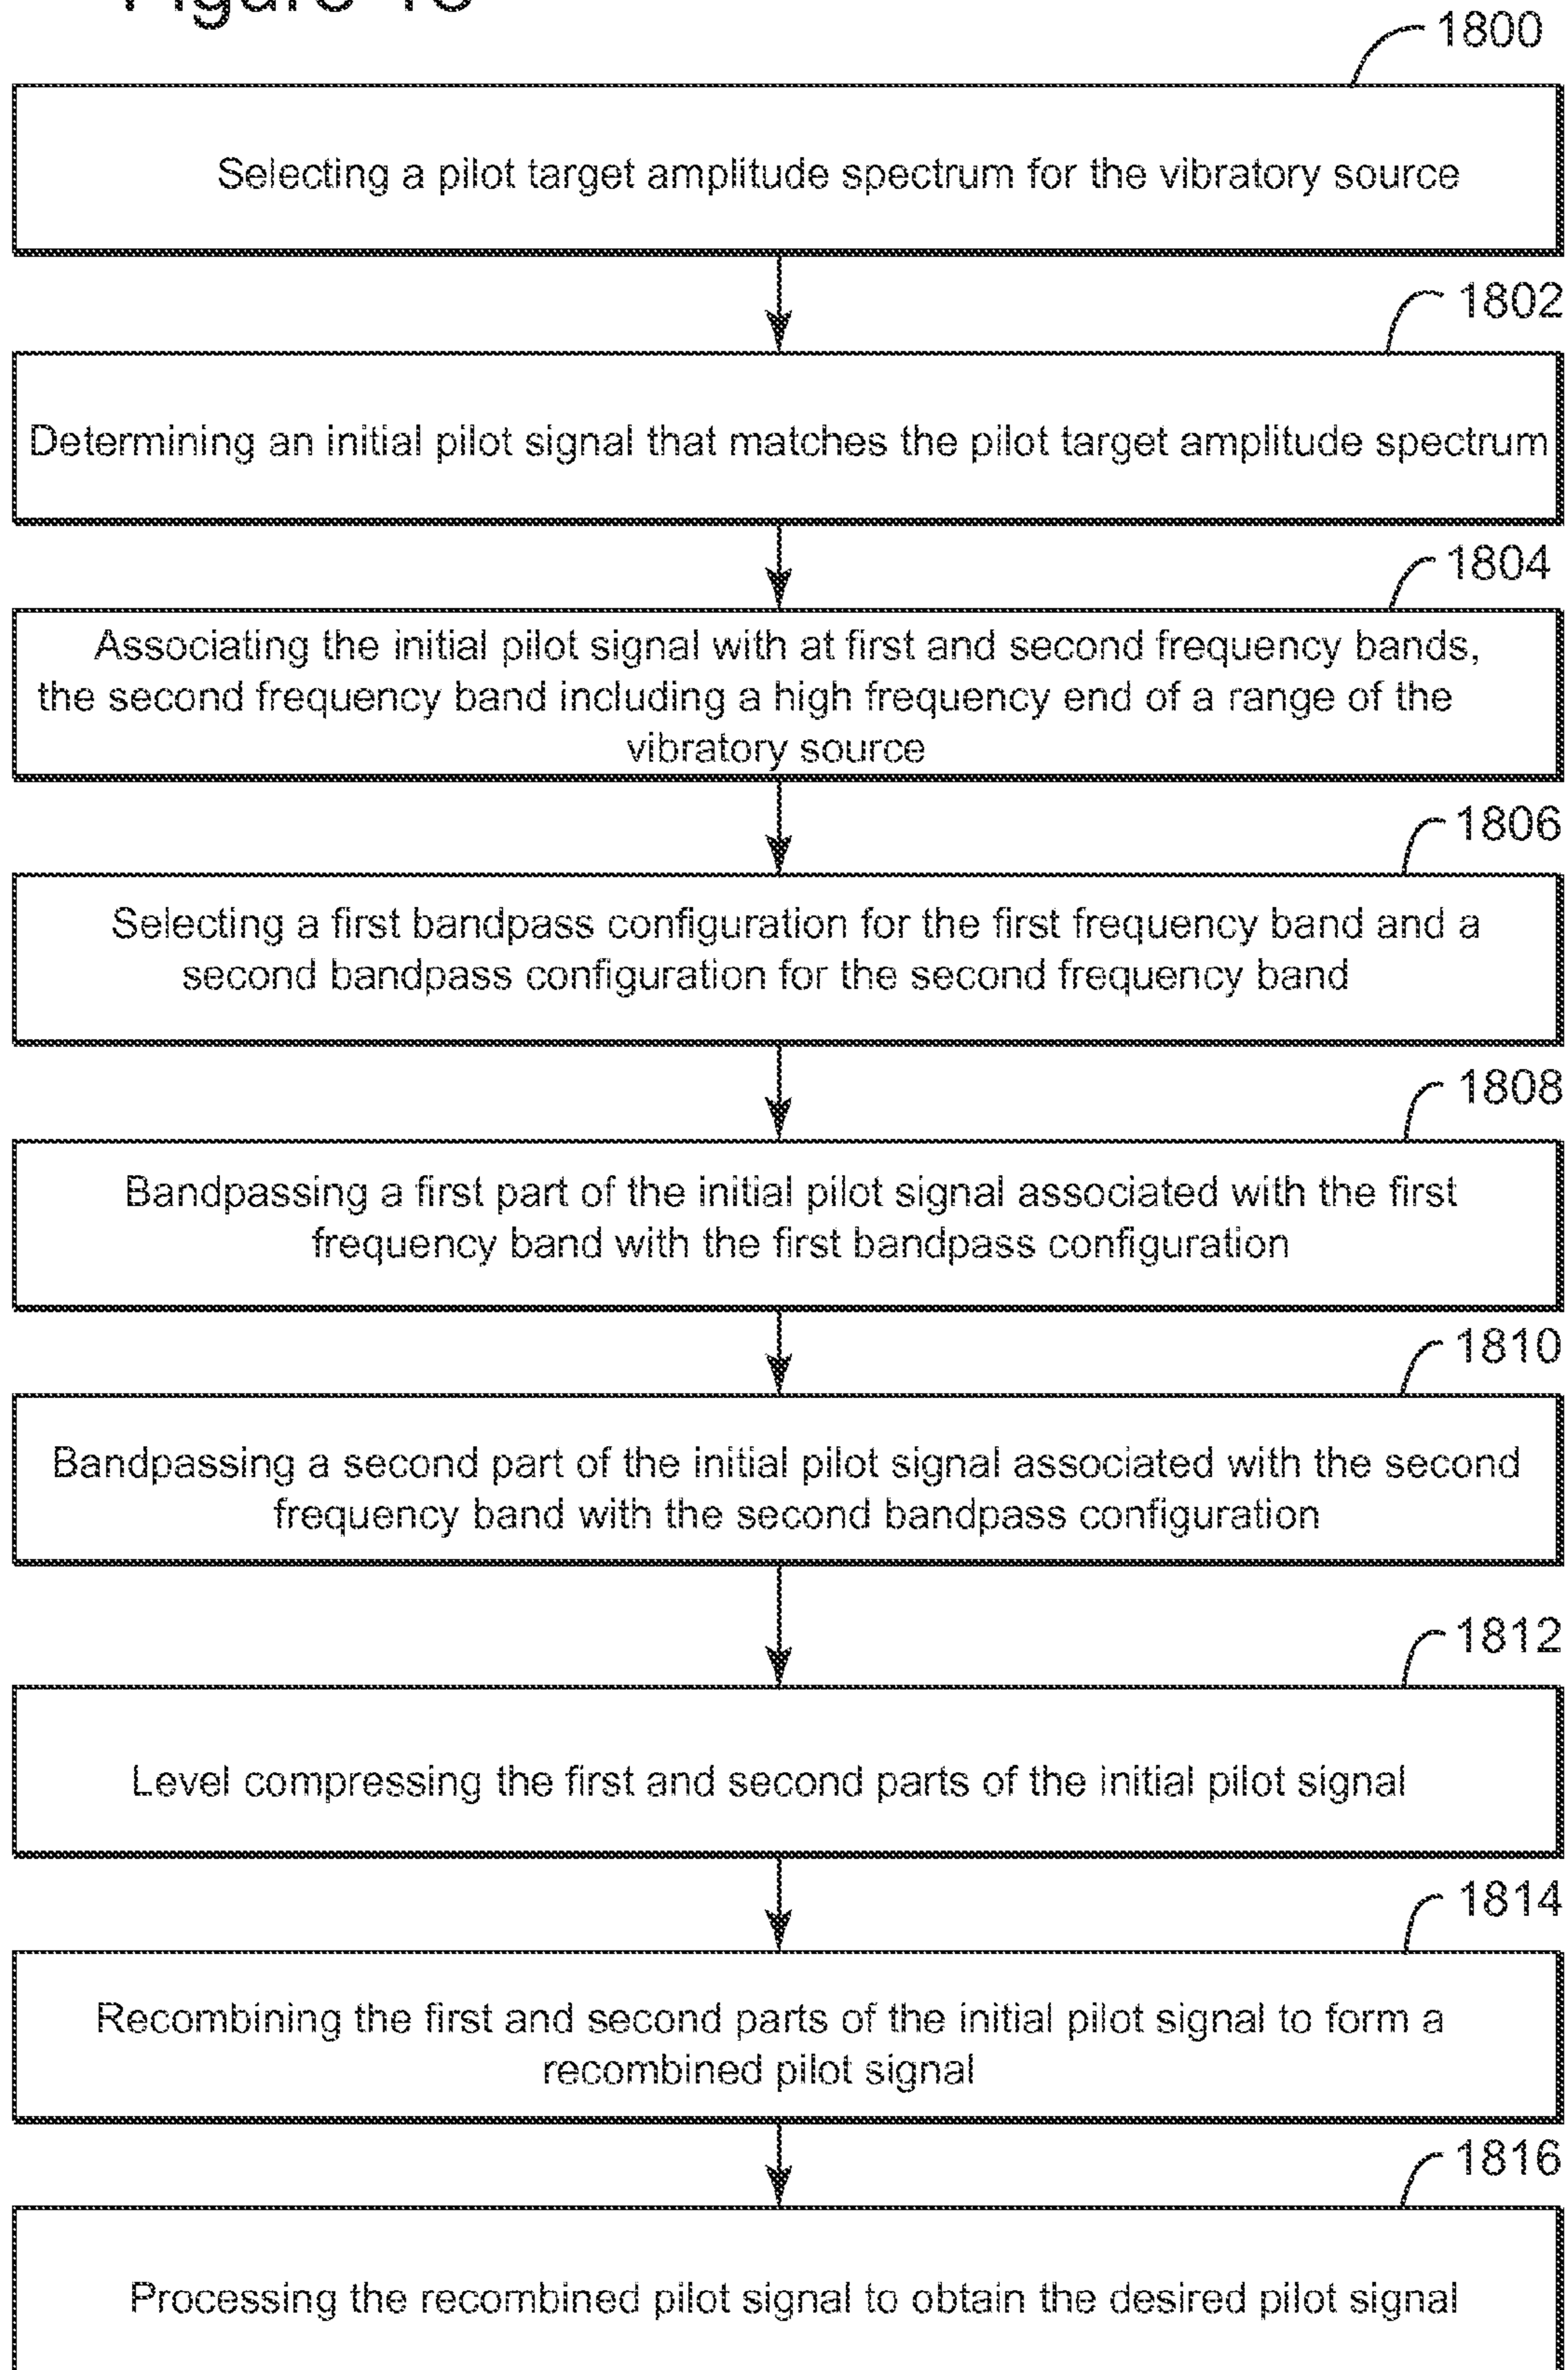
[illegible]

1800

Selecting a pilot target amplitude spectrum for the vibratory source

1802

Determining an initial pilot signal that matches the pilot target amplitude spectrum

1804

Associating the initial pilot signal with at first and second frequency bands, the second frequency band including a high frequency end of a range of the vibratory source

1806

Selecting a first bandpass configuration for the first frequency band and a second bandpass configuration for the second frequency band

1808

Bandpassing a first part of the initial pilot signal associated with the first frequency band with the first bandpass configuration

1810

Bandpassing a second part of the initial pilot signal associated with the second frequency band with the second bandpass configuration

1812

Level compressing the first and second parts of the initial pilot signal

1814

Recombining the first and second parts of the initial pilot signal to form a recombined pilot signal

1816

Processing the recombined pilot signal to obtain the desired pilot signal